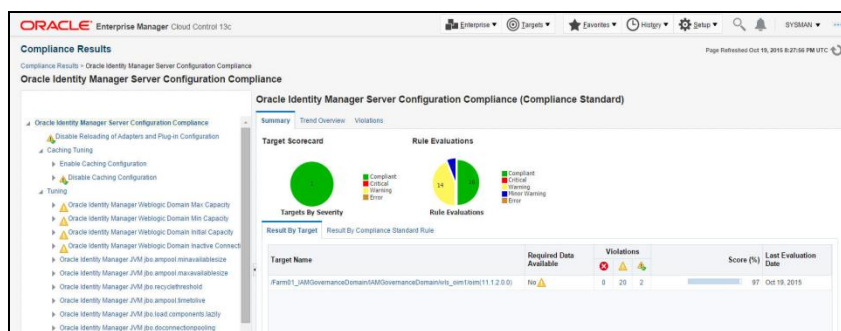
ORACLE Enterprise Manager Cloud Control 13c

Enterprise ▾ Targets ▾ Favorites ▾ History ▾ Setup ▾ SYSMAN ▾

Compliance Results

Page Refreshed Oct 19, 2015 8:27:56 PM UTC

Compliance Results > Oracle Identity Manager Server Configuration Compliance

Oracle Identity Manager Server Configuration Compliance

Oracle Identity Manager Server Configuration Compliance
Disable Reloading of Adapters and Plug-in Configuration
Caching Tuning
Enable Caching Configuration
Disable Caching Configuration
Tuning
Oracle Identity Manager Weblogic Domain Max Capacity
Oracle Identity Manager Weblogic Domain Min Capacity
Oracle Identity Manager Weblogic Domain Initial Capacity
Oracle Identity Manager Weblogic Domain Inactive Connecti
Oracle Identity Manager JVM jbo.ampool.minavailablesize
Oracle Identity Manager JVM jbo.ampool.maxavailablesize
Oracle Identity Manager JVM jbo.recyclethreshold
Oracle Identity Manager JVM jbo.ampool.timetolive
Oracle Identity Manager JVM jbo.load.components.lazily
Oracle Identity Manager JVM jbo.doconnectionpooling

Oracle Identity Manager Server Configuration Compliance (Compliance Standard)

Summary Trend Overview Violations

Target Scorecard

Rule Evaluations

1

Compliant
Critical
Warning
Error

Targets By Severity

14 16

Compliant
Critical
Warning
Minor Warning
Error

Rule Evaluations

Result By Target Result By Compliance Standard Rule

| Target Name | Required Data Available | Violations | | | Score (%) | Last Evaluation Date |
|---|---|---|---|---|---|---|
| /Farm01_IAMGovernanceDomain/IAMGovernanceDomain/wls_oim1/oim(11.1.2.0.0) | No | 0 | 20 | 2 | 97 | Oct 19, 2015 |